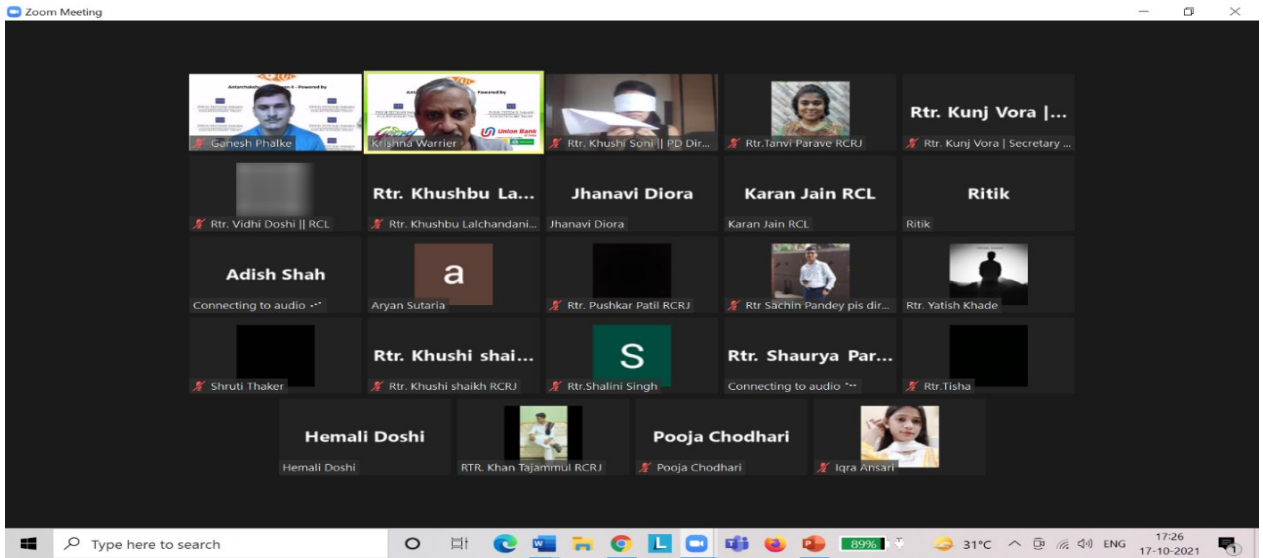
Zoom Meeting

Ganesh Phalke

Krishna Warrier

Union Bank

Rtr. Khushi Soni || PD Dir...

Rtr.Tanvi Parave RCRJ

Rtr. Kunj Vora |...

Rtr. Kunj Vora | Secretary ...

Rtr. Vidhi Doshi || RCL

Rtr. Khushbu La...

Rtr. Khushbu Lalchandani...

Jhanavi Diora

Jhanavi Diora

Karan Jain RCL

Karan Jain RCL

Ritik

Ritik

Adish Shah

Connecting to audio

a

Aryan Sutaria

Rtr. Pushkar Patil RCRJ

Rtr Sachin Pandey pis dir...

Rtr. Yatish Khade

Shruti Thaker

Rtr. Khushi shai...

Rtr. Khushi shaikh RCRJ

S

Rtr.Shalini Singh

Rtr. Shaurya Par...

Connecting to audio

Rtr.Tisha

Hemali Doshi

Hemali Doshi

RTR. Khan Tajammul RCRJ

Pooja Chodhari

Pooja Chodhari

Iqra Ansari

Type here to search

89%

31°C

ENG

17:26
17-10-2021